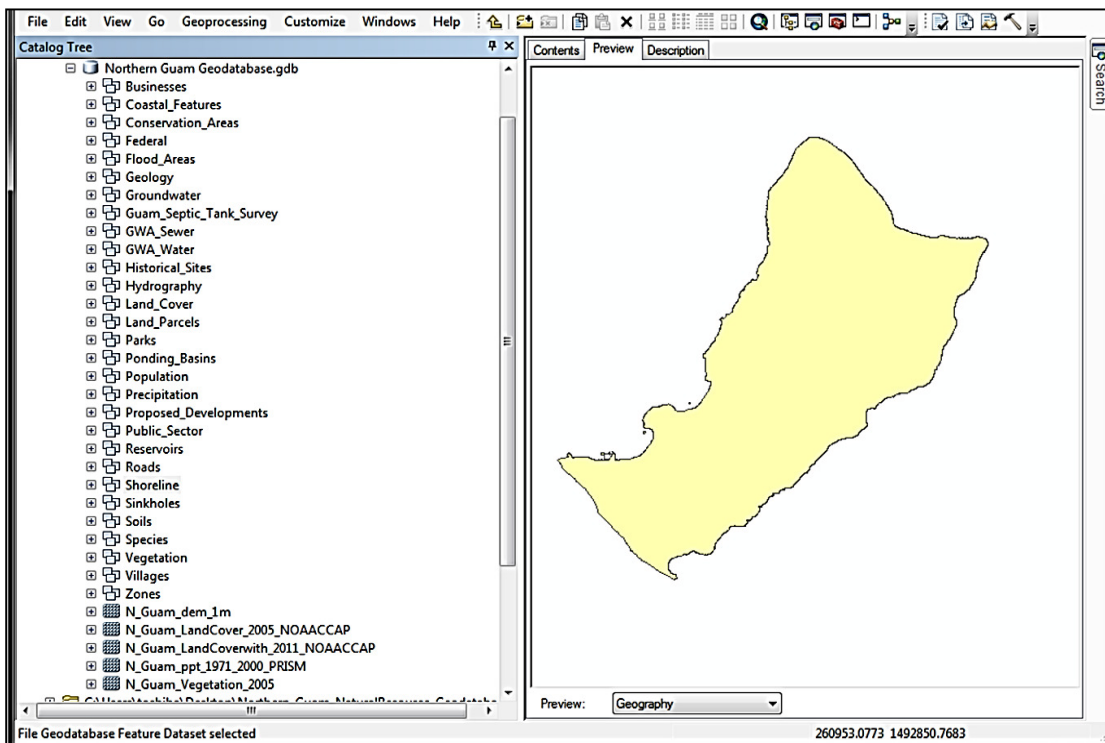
File Edit View Go Geoprocessing Customize Windows Help

Catalog Tree

Northern Guam Geodatabase.gdb
Businesses
Coastal_Features
Conservation_Areas
Federal
Flood_Areas
Geology
Groundwater
Guam_Septic_Tank_Survey
GWA_Sewer
GWA_Water
Historical_Sites
Hydrography
Land_Cover
Land_Parcels
Parks
Ponding_Basins
Population
Precipitation
Proposed_Developments
Public_Sector
Reservoirs
Roads
Shoreline
Sinkholes
Soils
Species
Vegetation
Villages
Zones
N_Guam_dem_1m
N_Guam_LandCover_2005_NOAACCAP
N_Guam_LandCoverwith_2011_NOAACCAP
N_Guam_ppt_1971_2000_PRISM
N_Guam_Vegetation_2005
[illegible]

Contents Preview Description

Search

Preview: Geography

File Geodatabase Feature Dataset selected

260953.0773 1492850.7683